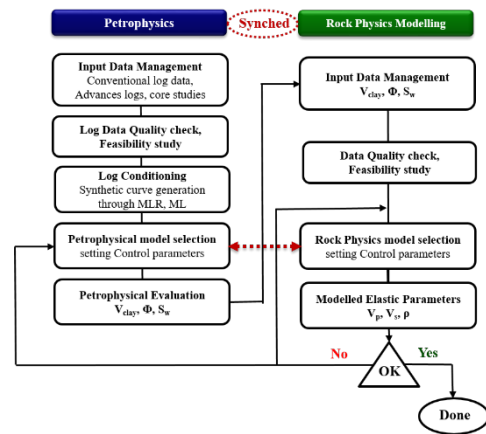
Petrophysics

Synched

Rock Physics Modelling

Input Data Management
Conventional log data, Advances logs, core studies

Log Data Quality check, Feasibility study

Log Conditioning
Synthetic curve generation through MLR, ML

Petrophysical model selection
setting Control parameters

Petrophysical Evaluation
$V_{clay}$, $\Phi$, $S_w$

Input Data Management
$V_{clay}$, $\Phi$, $S_w$

Data Quality check, Feasibility study

Rock Physics model selection
setting Control parameters

Modelled Elastic Parameters
$V_p$, $V_s$, $\rho$

No

Yes

OK

Done